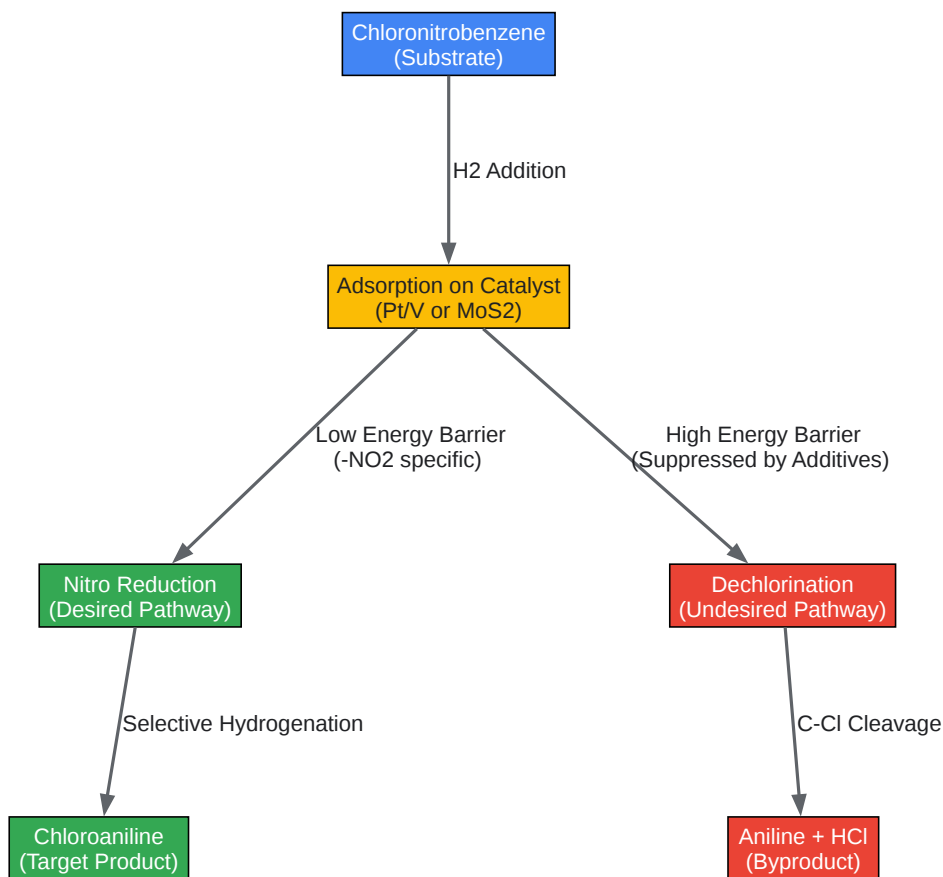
Chloronitrobenzene
(Substrate)

H2 Addition

Adsorption on Catalyst
(Pt/V or MoS2)

Low Energy Barrier
(-NO2 specific)

High Energy Barrier
(Suppressed by Additives)

Nitro Reduction
(Desired Pathway)

Dechlorination
(Undesired Pathway)

Selective Hydrogenation

C-Cl Cleavage

Chloroaniline
(Target Product)

Aniline + HCl
(Byproduct)